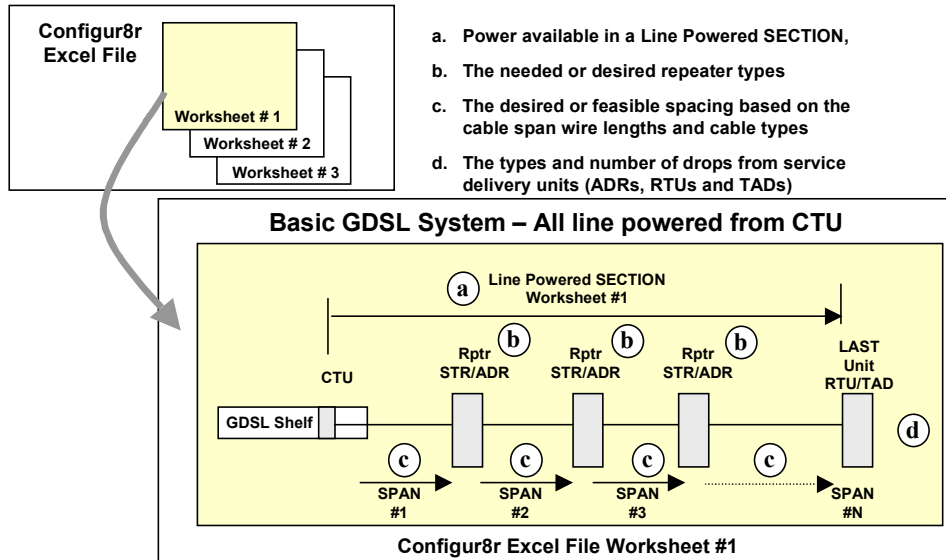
Configur8r Excel File

Worksheet # 1
Worksheet # 2
Worksheet # 3

a. Power available in a Line Powered SECTION,

b. The needed or desired repeater types

c. The desired or feasible spacing based on the cable span wire lengths and cable types

d. The types and number of drops from service delivery units (ADRs, RTUs and TADs)

Basic GDSL System – All line powered from CTU

a
Line Powered SECTION
Worksheet #1

CTU

b
Rptr
STR/ADR

b
Rptr
STR/ADR

b
Rptr
STR/ADR

LAST
Unit
RTU/TAD

GDSL Shelf

d

c
SPAN
#1

c
SPAN
#2

c
SPAN
#3

c
SPAN
#N

Configur8r Excel File Worksheet #1